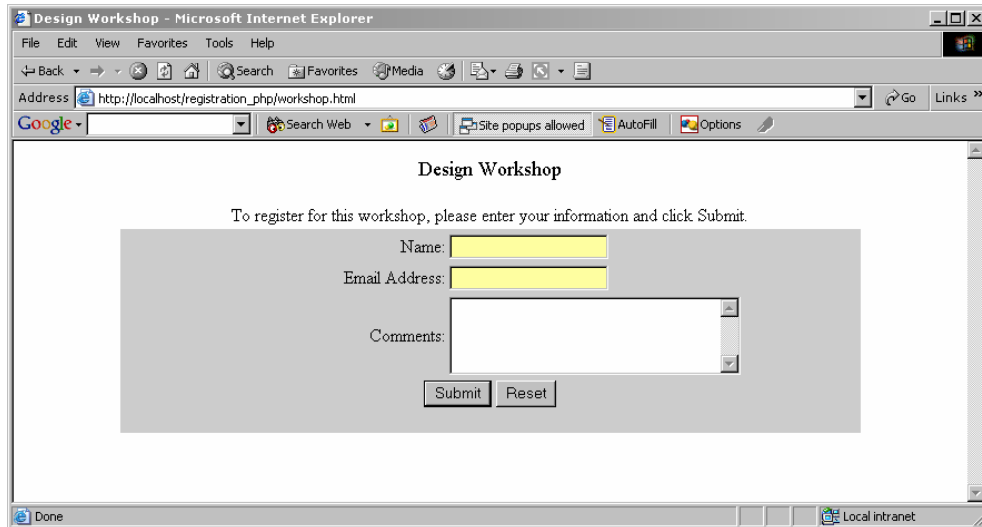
Design Workshop - Microsoft Internet Explorer

File Edit View Favorites Tools Help

Back Search Favorites Media

Address http://localhost/registration_php/workshop.html Go Links »

Google Search Web Site popups allowed AutoFill Options

Design Workshop

To register for this workshop, please enter your information and click Submit.

Name:

Email Address:

Comments:

Submit Reset

Done Local intranet